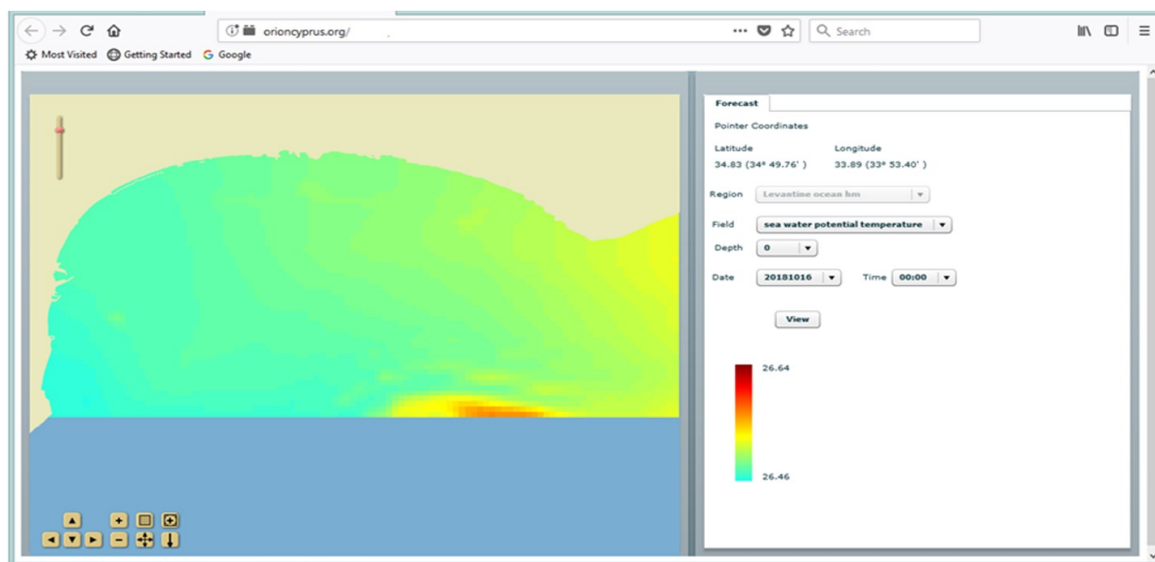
orioncyprus.org/

Search

Most Visited Getting Started Google

Forecast

Pointer Coordinates

Latitude
34.83 (34° 49.76' )

Longitude
33.89 (33° 53.40' )

Region Levantine ocean hm

Field sea water potential temperature

Depth 0

Date 20181016 Time 00:00

View

26.64

26.46